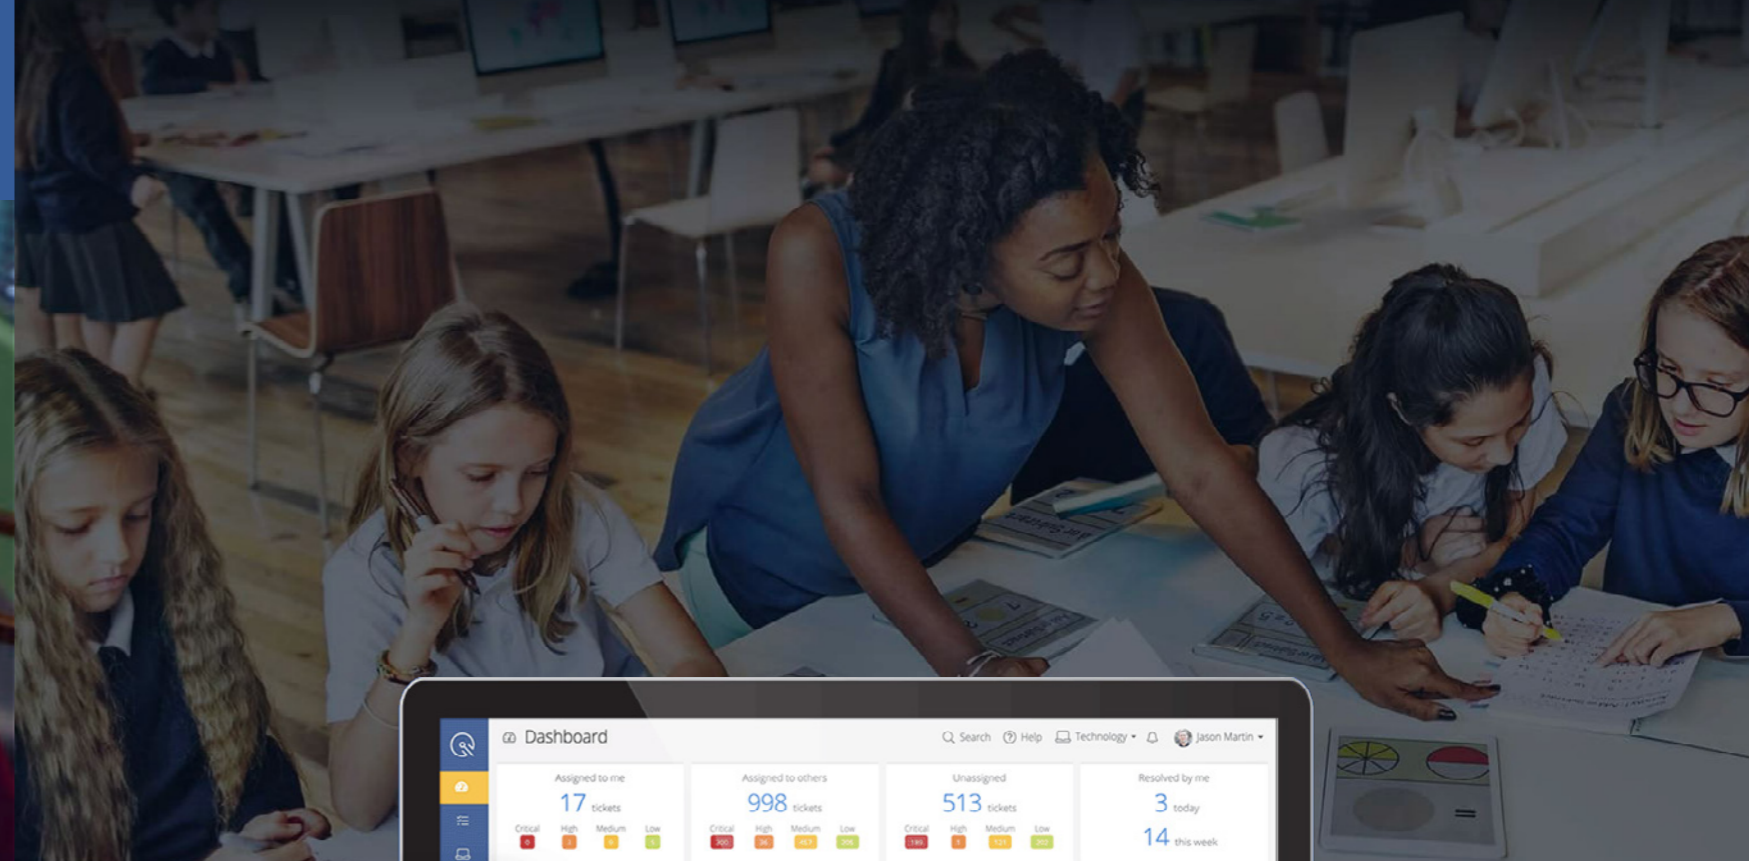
Dashboard

Search  Help  Technology  Jason Martin

Assigned to me
17 tickets
Critical 0  High 2  Medium 5  Low 1

Assigned to others
998 tickets
Critical 300  High 26  Medium 457  Low 205

Unassigned
513 tickets
Critical 185  High 5  Medium 121  Low 202

Resolved by me
3 today
14 this week